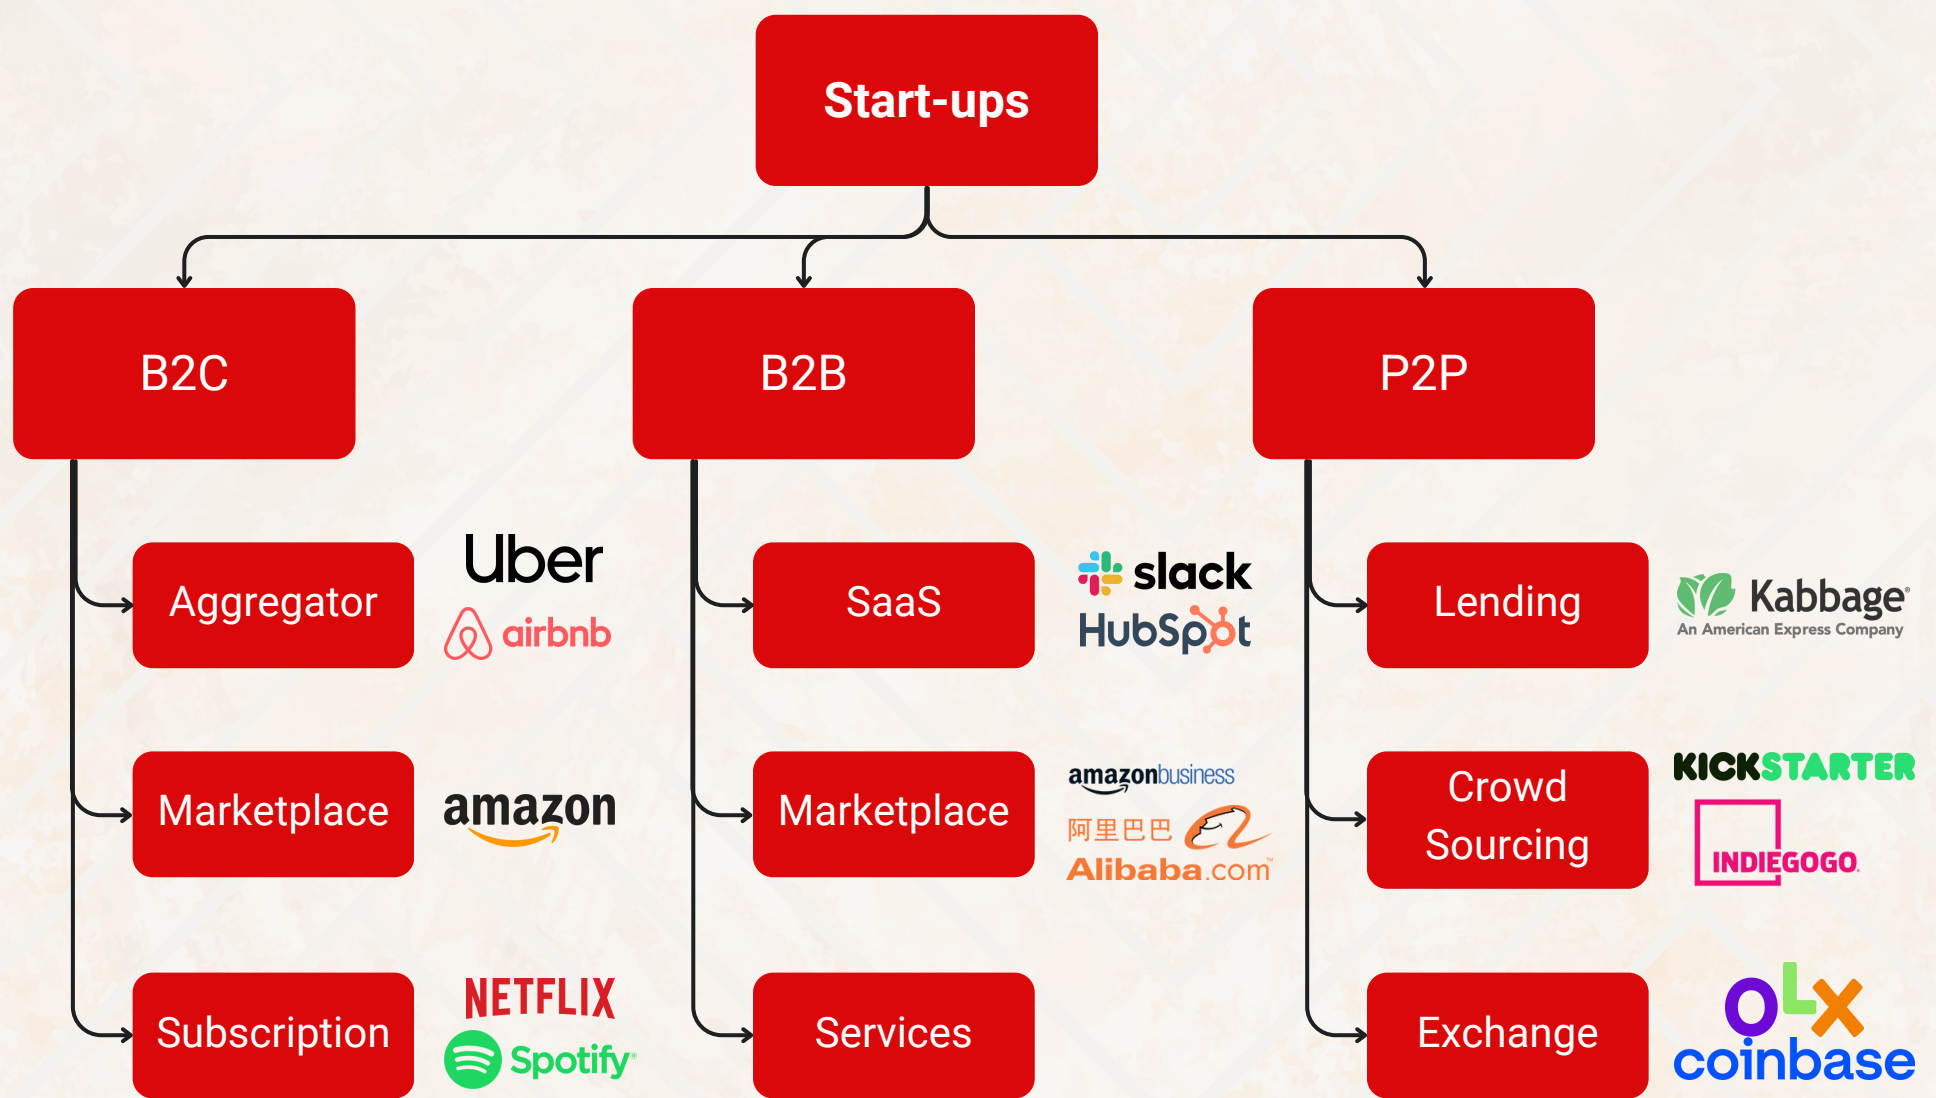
Start-ups

B2C

B2B

P2P

Aggregator

Uber
airbnb

Marketplace

amazon

Subscription

NETFLIX
Spotify

SaaS

slack
HubSpot

Marketplace

amazonbusiness
阿里巴巴
Alibaba.com

Services

Lending

Kabbage
An American Express Company

Crowd Sourcing

KICKSTARTER
INDIEGOGO

Exchange

olx
coinbase